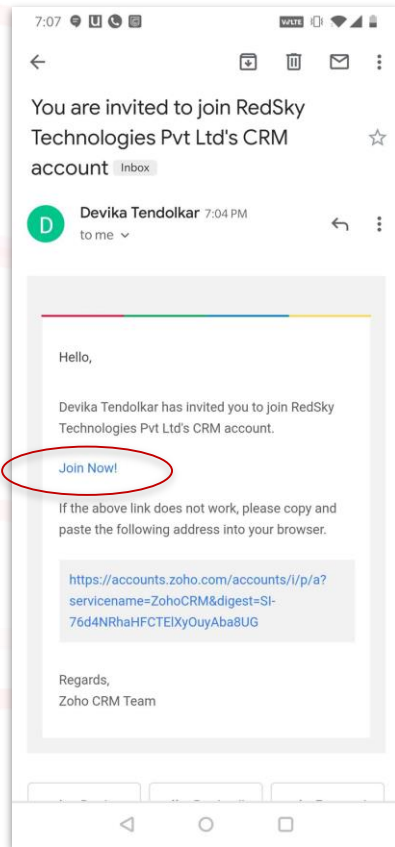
7:07

You are invited to join RedSky Technologies Pvt Ltd's CRM account Inbox

D Devika Tendolkar 7:04 PM
to me

Hello,

Devika Tendolkar has invited you to join RedSky Technologies Pvt Ltd's CRM account.

Join Now!

If the above link does not work, please copy and paste the following address into your browser.

https://accounts.zoho.com/accounts/i/p/a?servicename=ZohoCRM&digest=SI-76d4NRhaHFCTElXyOuyAba8UG

Regards,
Zoho CRM Team